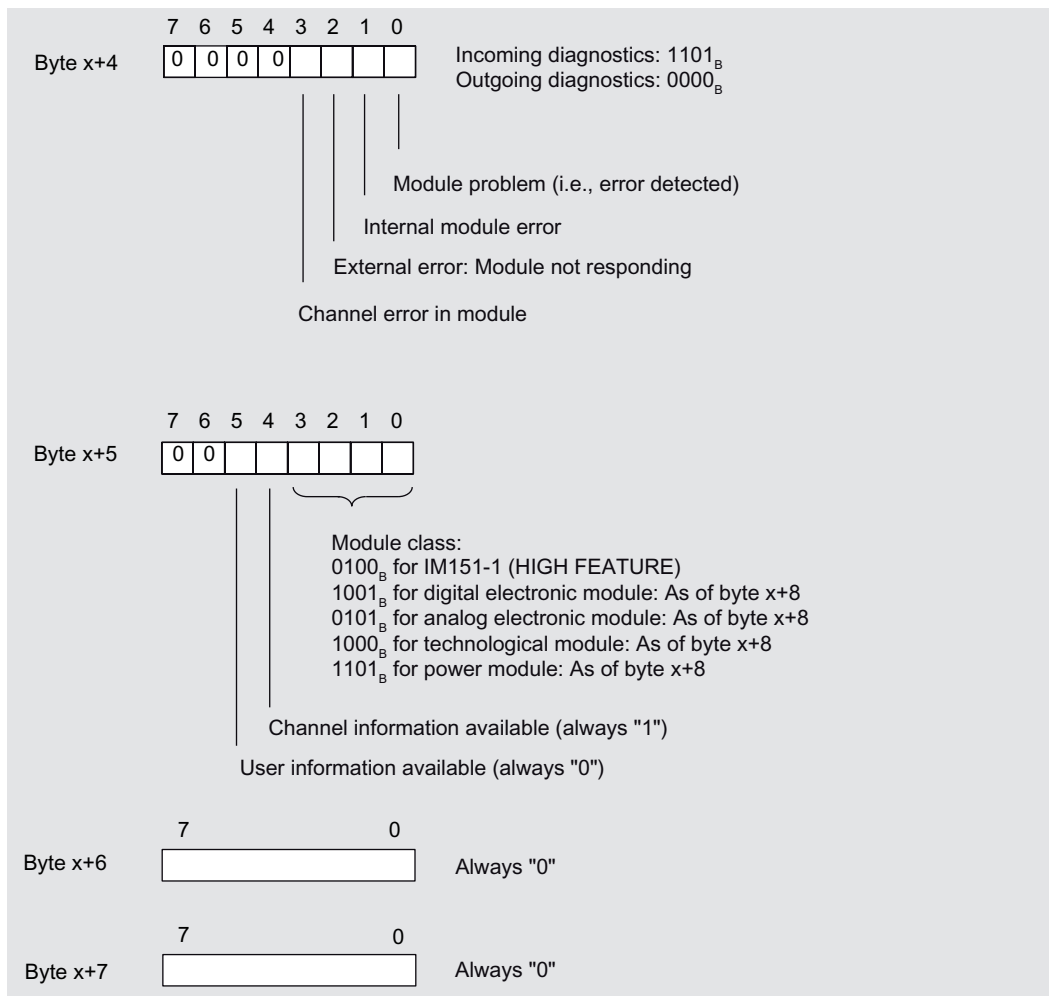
Byte x+4

7 6 5 4 3 2 1 0

0 0 0 0

Incoming diagnostics: $1101_B$
Outgoing diagnostics: $0000_B$

Module problem (i.e., error detected)

Internal module error

External error: Module not responding

Channel error in module

Byte x+5

7 6 5 4 3 2 1 0

0 0

Module class:
$0100_B$ for IM151-1 (HIGH FEATURE)
$1001_B$ for digital electronic module: As of byte x+8
$0101_B$ for analog electronic module: As of byte x+8
$1000_B$ for technological module: As of byte x+8
$1101_B$ for power module: As of byte x+8

Channel information available (always "1")

User information available (always "0")

Byte x+6

7 0

Always "0"

Byte x+7

7 0

Always "0"